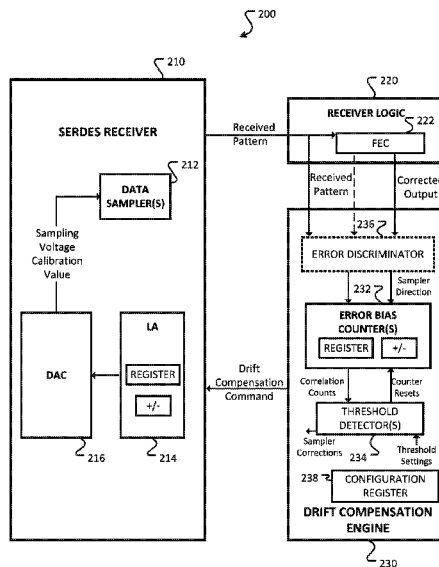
200

210

SERDES RECEIVER

212

DATA SAMPLER(S)

Sampling Voltage Calibration Value

DAC

216

LA

REGISTER

+/-

214

Received Pattern

Drift Compensation Command

220

RECEIVER LOGIC

222

FEC

Received Pattern

Corrected Output

236

ERROR DISCRIMINATOR

232

Sampler Direction

ERROR BIAS COUNTER(S)

REGISTER

+/-

Correlation Counts

Counter Resets

THRESHOLD DETECTOR(S)

Sampler Corrections

234

Threshold Settings

238

CONFIGURATION REGISTER

DRIFT COMPENSATION ENGINE

230